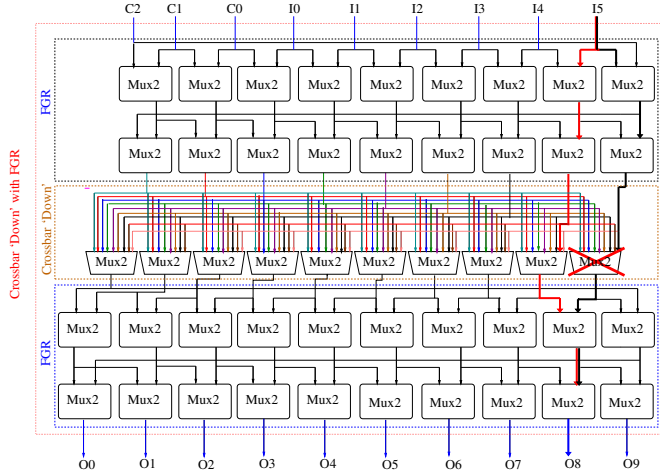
C2 C1 C0 I0 I1 I2 I3 I4 I5

FGR

Mux2 Mux2 Mux2 Mux2 Mux2 Mux2 Mux2 Mux2 Mux2

Mux2 Mux2 Mux2 Mux2 Mux2 Mux2 Mux2 Mux2 Mux2

Crossbar 'Down' with FGR

Crossbar 'Down'

Mux2 Mux2 Mux2 Mux2 Mux2 Mux2 Mux2 Mux2 Mux2 Mux2

FGR

Mux2 Mux2 Mux2 Mux2 Mux2 Mux2 Mux2 Mux2 Mux2 Mux2

Mux2 Mux2 Mux2 Mux2 Mux2 Mux2 Mux2 Mux2 Mux2 Mux2

O0 O1 O2 O3 O4 O5 O6 O7 O8 O9